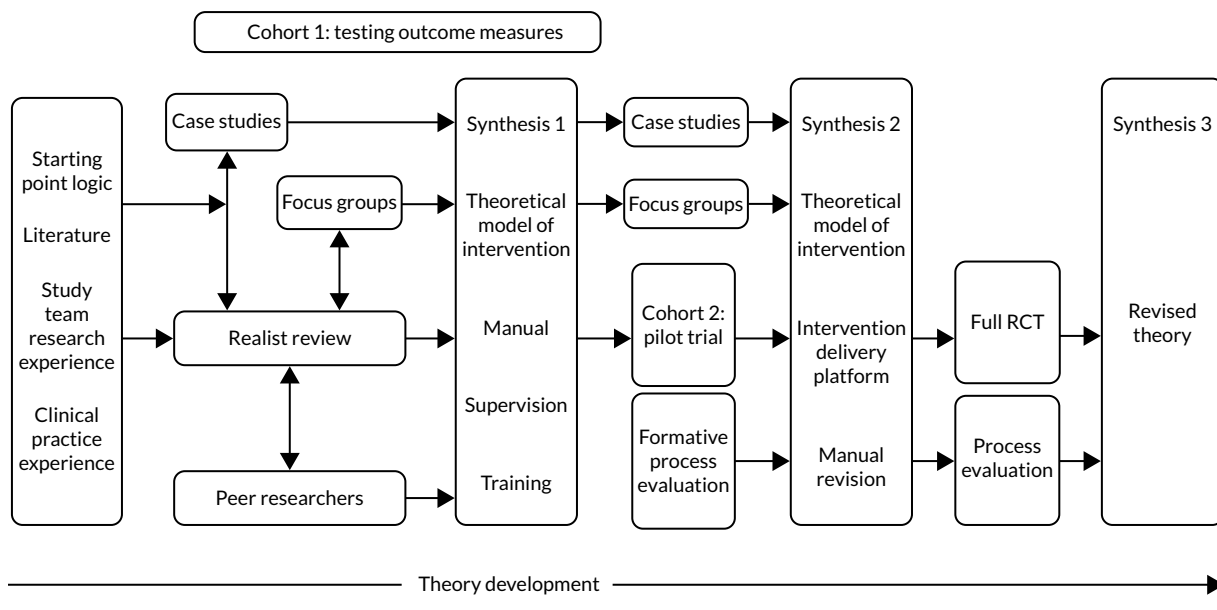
Cohort 1: testing outcome measures

Starting point logic

Literature

Study team research experience

Clinical practice experience

Case studies

Focus groups

Realist review

Peer researchers

Synthesis 1

Theoretical model of intervention

Manual

Supervision

Training

Case studies

Focus groups

Cohort 2: pilot trial

Formative process evaluation

Synthesis 2

Theoretical model of intervention

Intervention delivery platform

Manual revision

Full RCT

Process evaluation

Synthesis 3

Revised theory

Theory development